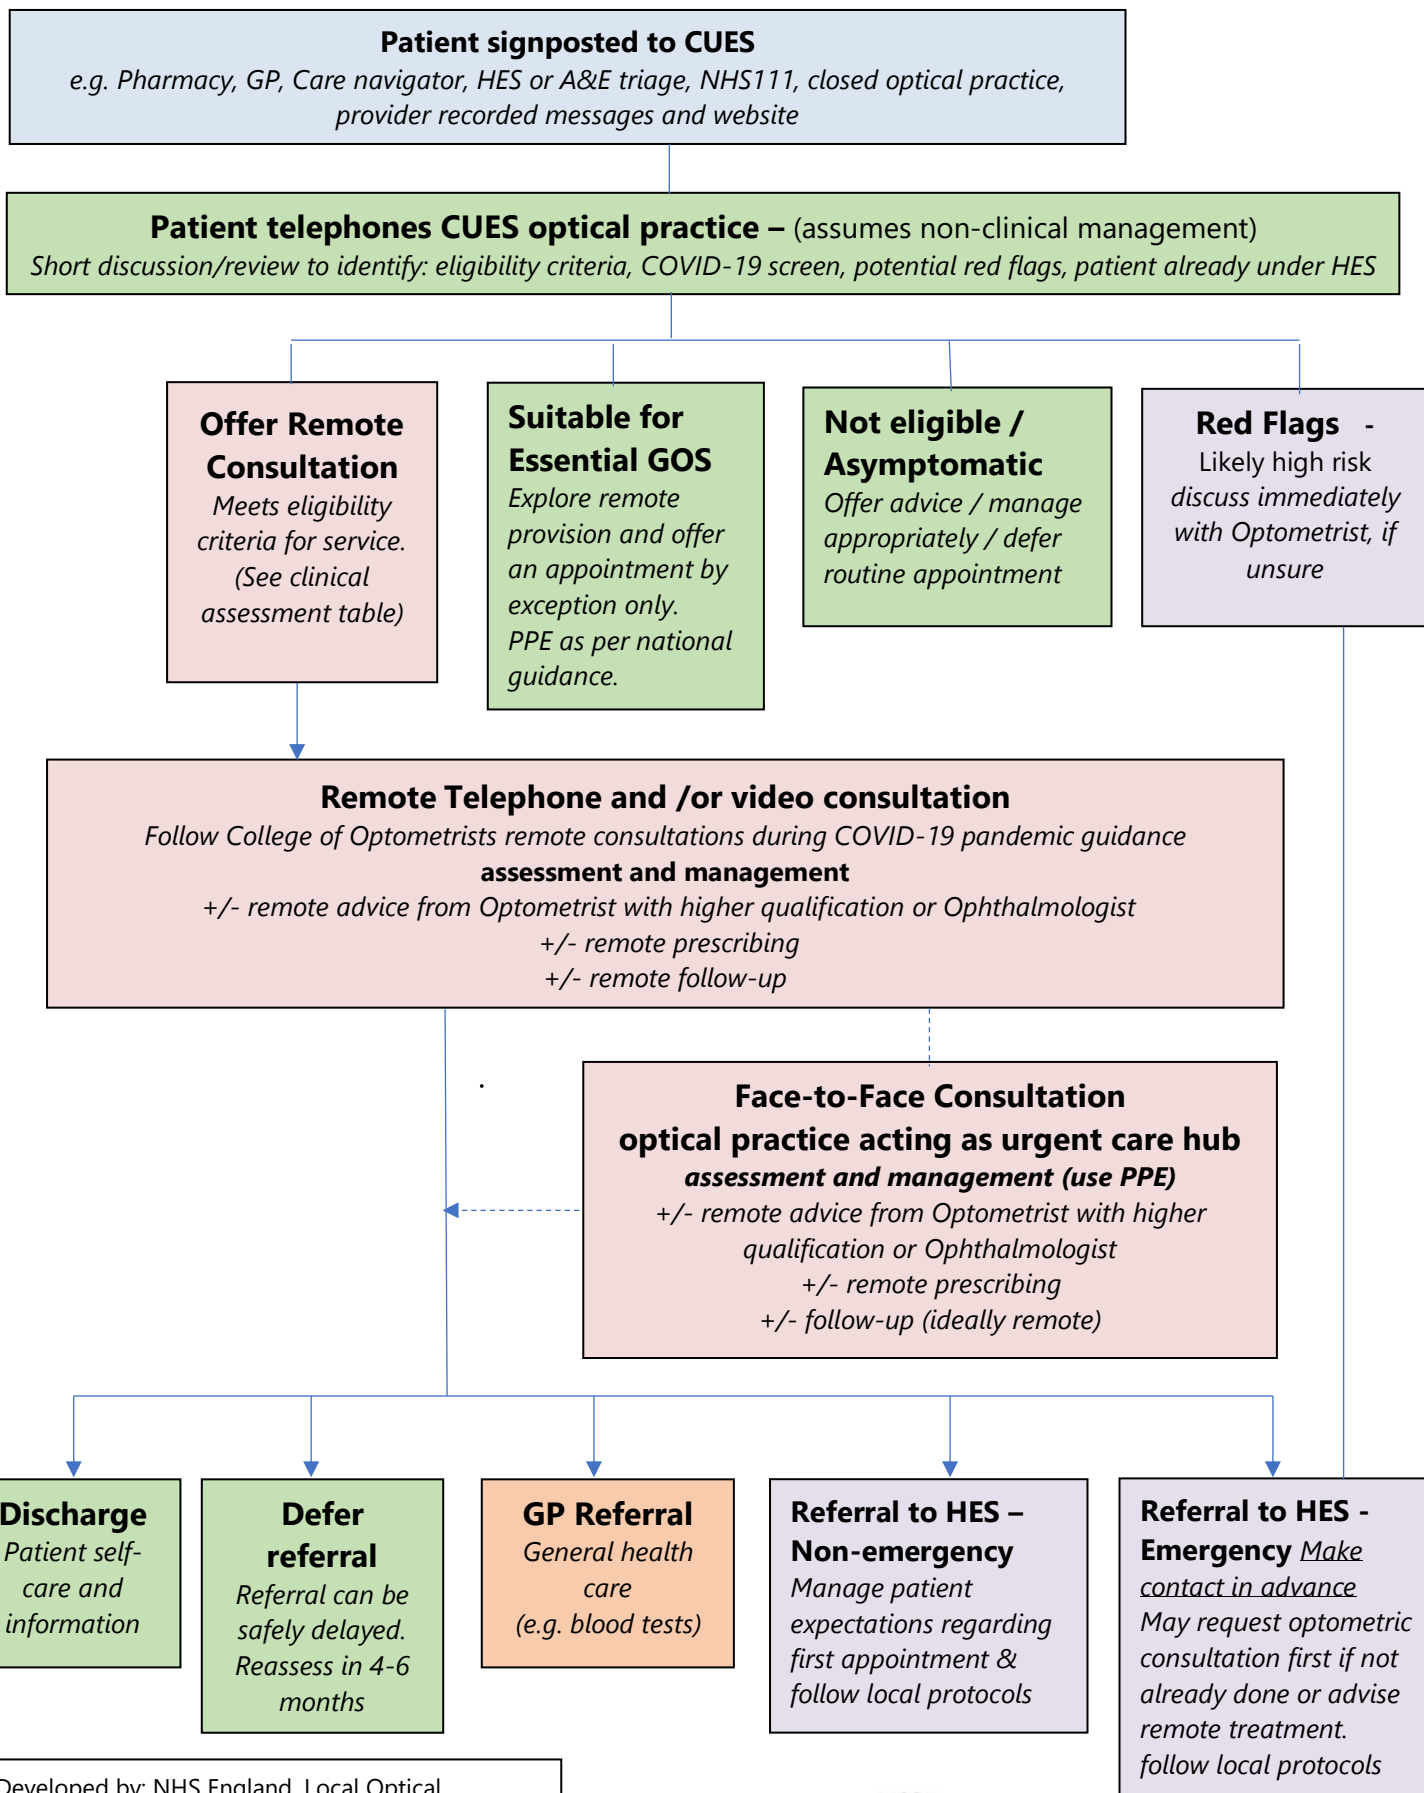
**Patient signposted to CUES**
*e.g. Pharmacy, GP, Care navigator, HES or A&E triage, NHS111, closed optical practice, provider recorded messages and website*

**Patient telephones CUES optical practice –** (assumes non-clinical management)
*Short discussion/review to identify: eligibility criteria, COVID-19 screen, potential red flags, patient already under HES*

**Offer Remote Consultation**
*Meets eligibility criteria for service. (See clinical assessment table)*

**Suitable for Essential GOS**
*Explore remote provision and offer an appointment by exception only. PPE as per national guidance.*

**Not eligible / Asymptomatic**
*Offer advice / manage appropriately / defer routine appointment*

**Red Flags** -
Likely high risk
*discuss immediately with Optometrist, if unsure*

**Remote Telephone and /or video consultation**
*Follow College of Optometrists remote consultations during COVID-19 pandemic guidance*
**assessment and management**
*+/- remote advice from Optometrist with higher qualification or Ophthalmologist*
*+/- remote prescribing*
*+/- remote follow-up*

**Face-to-Face Consultation**
**optical practice acting as urgent care hub**
***assessment and management (use PPE)***
*+/- remote advice from Optometrist with higher qualification or Ophthalmologist*
*+/- remote prescribing*
*+/- follow-up (ideally remote)*

**Discharge**
*Patient self-care and information*

**Defer referral**
*Referral can be safely delayed. Reassess in 4-6 months*

**GP Referral**
*General health care (e.g. blood tests)*

**Referral to HES – Non-emergency**
*Manage patient expectations regarding first appointment & follow local protocols*

**Referral to HES - Emergency** *Make contact in advance*
*May request optometric consultation first if not already done or advise remote treatment. follow local protocols*

Developed by: NHS England, Local Optical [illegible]